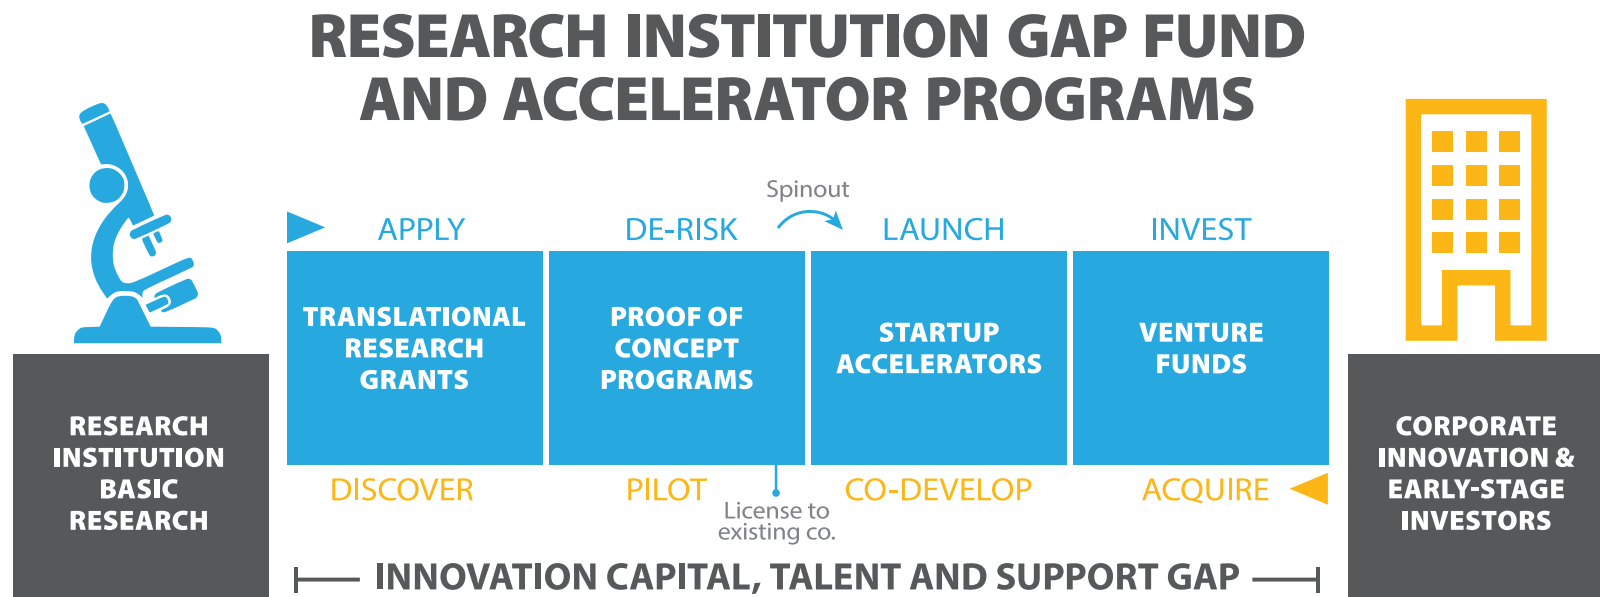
RESEARCH INSTITUTION GAP FUND AND ACCELERATOR PROGRAMS

Spinout

APPLY

DE-RISK

LAUNCH

INVEST

TRANSLATIONAL RESEARCH GRANTS

PROOF OF CONCEPT PROGRAMS

STARTUP ACCELERATORS

VENTURE FUNDS

DISCOVER

PILOT

CO-DEVELOP

ACQUIRE

License to existing co.

RESEARCH INSTITUTION BASIC RESEARCH

CORPORATE INNOVATION & EARLY-STAGE INVESTORS

INNOVATION CAPITAL, TALENT AND SUPPORT GAP